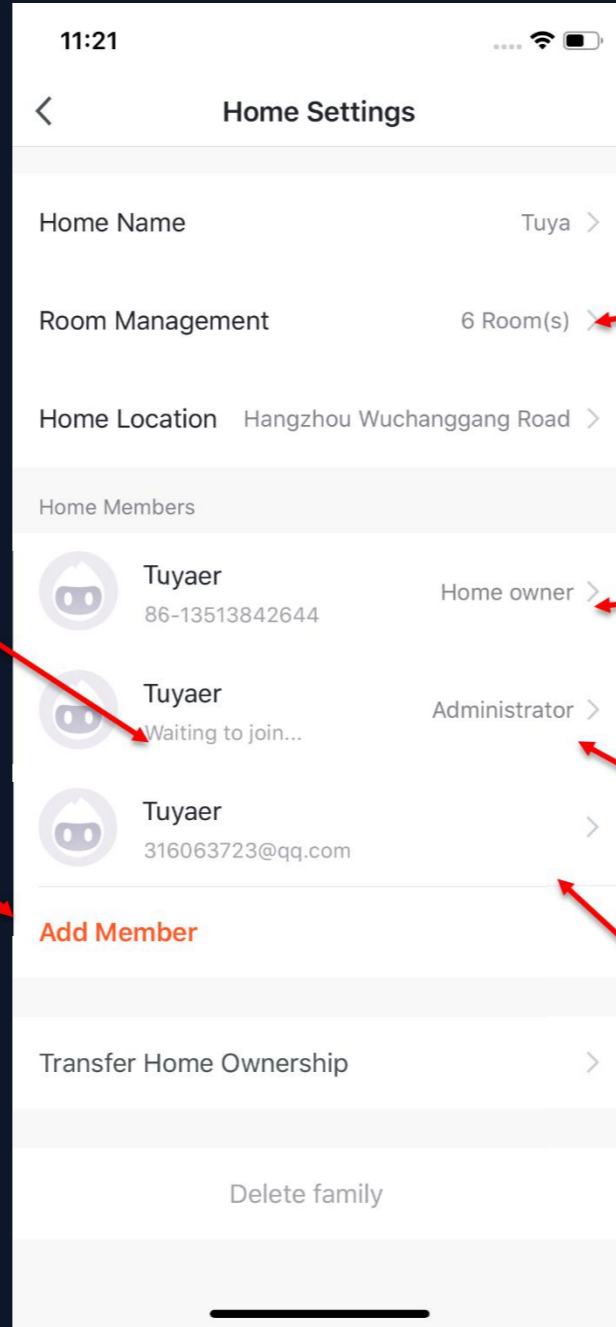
11:21

Home Settings

Home Name
Tuya

Room Management
6 Room(s)

Home Location
Hangzhou Wuchanggang Road

Home Members

Tuyaer
86-13513842644
Home owner

Tuyaer
Waiting to join...
Administrator

Tuyaer
316063723@qq.com

Add Member

Transfer Home Ownership

Delete family